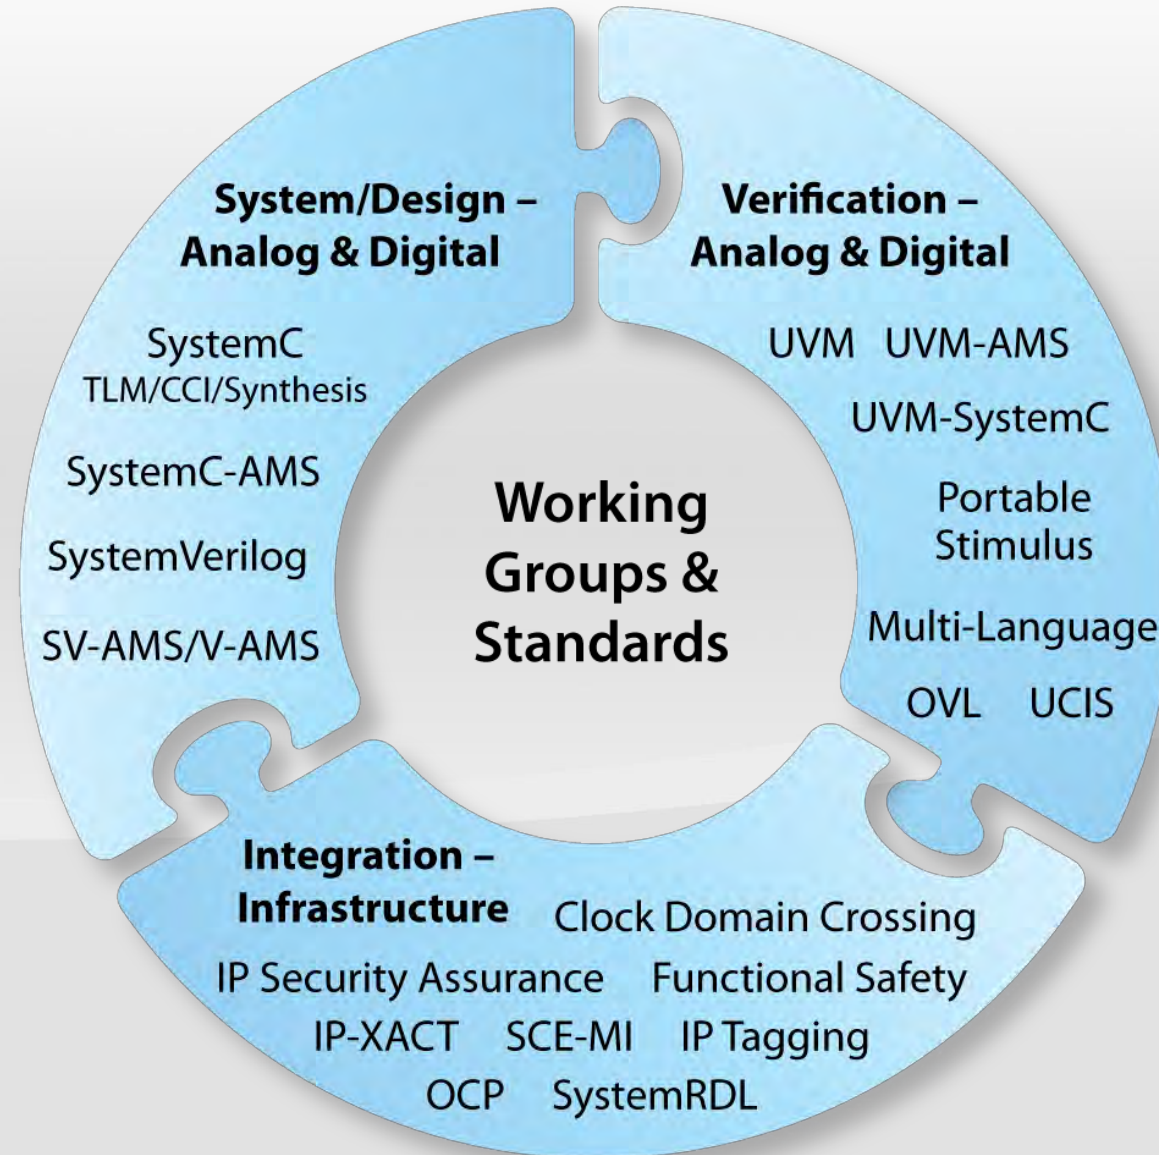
System/Design – Analog & Digital

SystemC
TLM/CCI/Synthesis

SystemC-AMS

SystemVerilog

SV-AMS/V-AMS

Verification – Analog & Digital

UVM UVM-AMS

UVM-SystemC

Portable Stimulus

Multi-Language

OVL UCIS

Working Groups & Standards

Integration – Infrastructure

Clock Domain Crossing

IP Security Assurance Functional Safety

IP-XACT SCE-MI IP Tagging

OCP SystemRDL